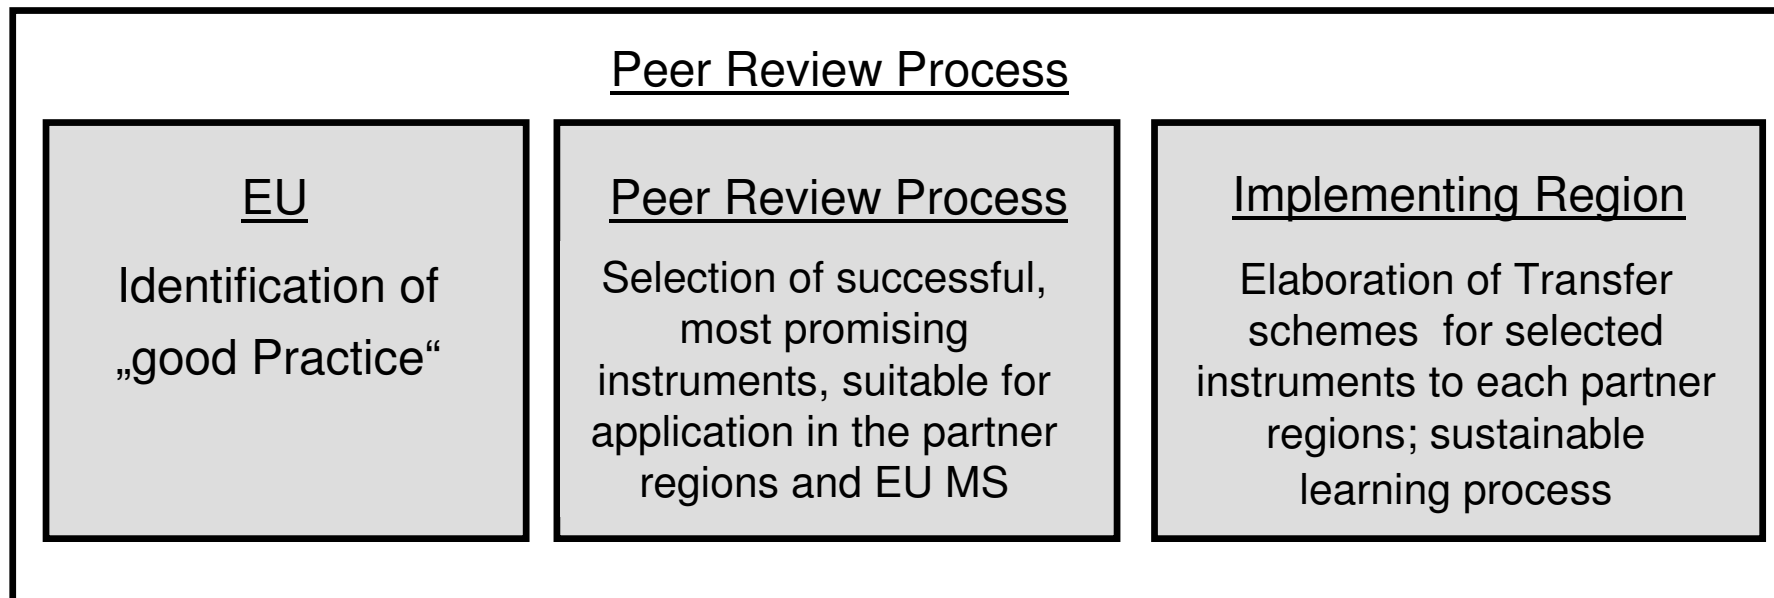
Peer Review Process

EU

Identification of „good Practice“

Peer Review Process

Selection of successful, most promising instruments, suitable for application in the partner regions and EU MS

Implementing Region

Elaboration of Transfer schemes for selected instruments to each partner regions; sustainable learning process